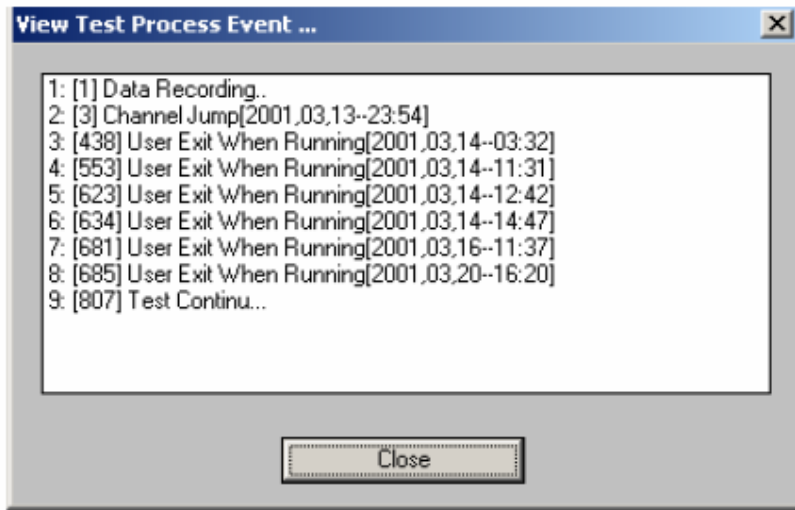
View Test Process Event ...

×

1: [1] Data Recording..
2: [3] Channel Jump[2001,03,13--23:54]
3: [438] User Exit When Running[2001,03,14--03:32]
4: [553] User Exit When Running[2001,03,14--11:31]
5: [623] User Exit When Running[2001,03,14--12:42]
6: [634] User Exit When Running[2001,03,14--14:47]
7: [681] User Exit When Running[2001,03,16--11:37]
8: [685] User Exit When Running[2001,03,20--16:20]
9: [807] Test Continu...

Close